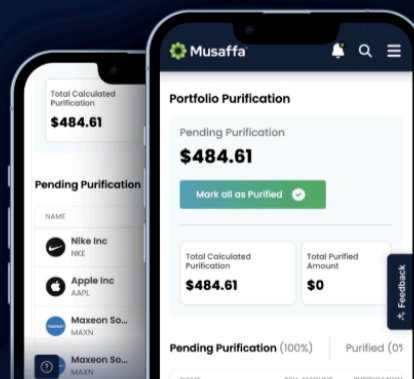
Total Calculated Purification
$484.61

Pending Purification

NAME

Nike Inc
NKE

Apple Inc
AAPL

Maxeon So...
MAXN

Maxeon So...
MAXN

Musaffa

Portfolio Purification

Pending Purification
$484.61

Mark all as Purified

Total Calculated Purification
$484.61

Total Purified Amount
$0

Pending Purification (100%)

Purified (0

Feedback